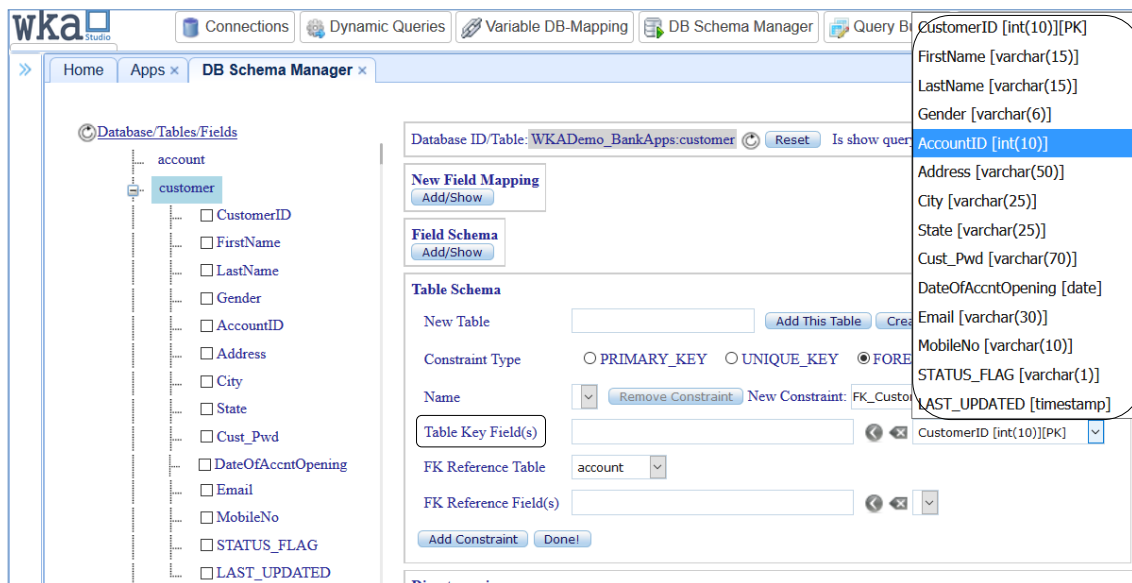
wka Studio

Connections | Dynamic Queries | Variable DB-Mapping | DB Schema Manager | Query Bu

»

Home | Apps × | DB Schema Manager ×

Database/Tables/Fields
account
customer
CustomerID
FirstName
LastName
Gender
AccountID
Address
City
State
Cust_Pwd
DateOfAccntOpening
Email
MobileNo
STATUS_FLAG
LAST_UPDATED

Database ID/Table: WKADemo_BankApps:customer Reset Is show quer

New Field Mapping
Add/Show

Field Schema
Add/Show

Table Schema

New Table Add This Table Crea

Constraint Type ○ PRIMARY_KEY ○ UNIQUE_KEY ◉ FORE

Name Remove Constraint New Constraint: FK_Custo

Table Key Field(s) CustomerID [int(10)][PK]

FK Reference Table account

FK Reference Field(s)

Add Constraint Done!

CustomerID [int(10)][PK]
FirstName [varchar(15)]
LastName [varchar(15)]
Gender [varchar(6)]
AccountID [int(10)]
Address [varchar(50)]
City [varchar(25)]
State [varchar(25)]
Cust_Pwd [varchar(70)]
DateOfAccntOpening [date]
Email [varchar(30)]
MobileNo [varchar(10)]
STATUS_FLAG [varchar(1)]
LAST_UPDATED [timestamp]